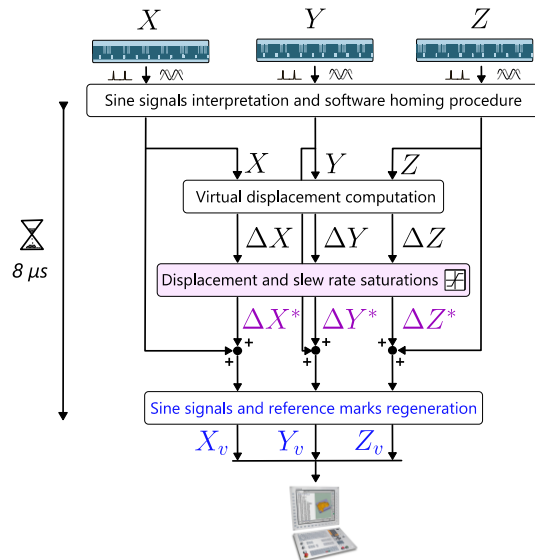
$X$ $Y$ $Z$

Sine signals interpretation and software homing procedure

$X$ $Y$ $Z$

Virtual displacement computation

$\Delta X$ $\Delta Y$ $\Delta Z$

8 $\mu s$

Displacement and slew rate saturations

$\Delta X^*$ $\Delta Y^*$ $\Delta Z^*$

+ + + + + +

Sine signals and reference marks regeneration

$X_v$ $Y_v$ $Z_v$